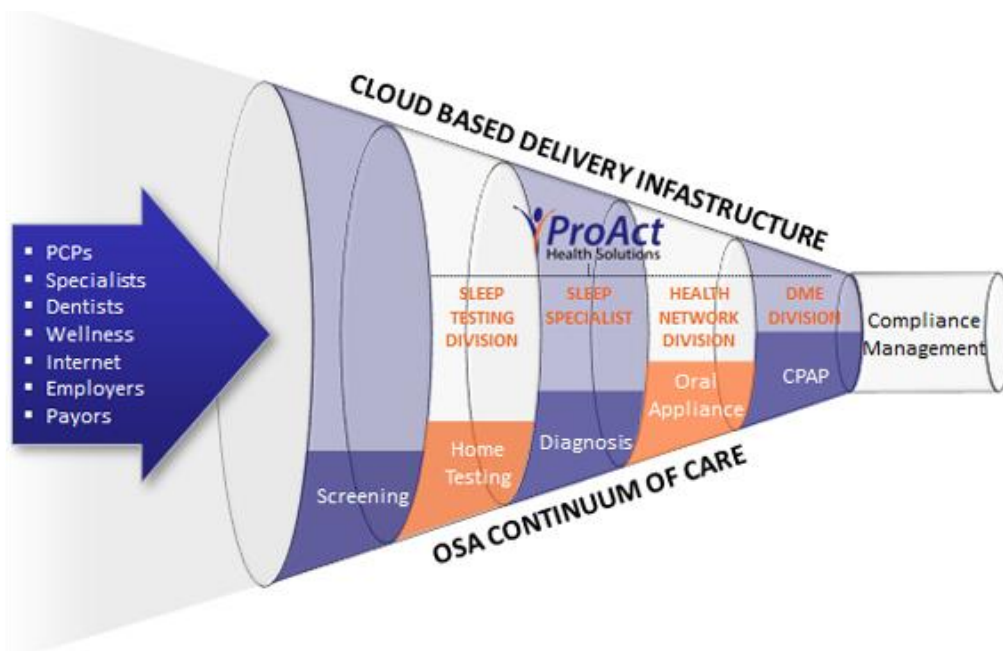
CLOUD BASED DELIVERY INFASTRUCTURE

ProAct
Health Solutions

▪ PCPs
▪ Specialists
▪ Dentists
▪ Wellness
▪ Internet
▪ Employers
▪ Payors

SLEEP TESTING DIVISION

SLEEP SPECIALIST

HEALTH NETWORK DIVISION

DME DIVISION

Compliance Management

Screening

Home Testing

Diagnosis

Oral Appliance

CPAP

OSA CONTINUUM OF CARE